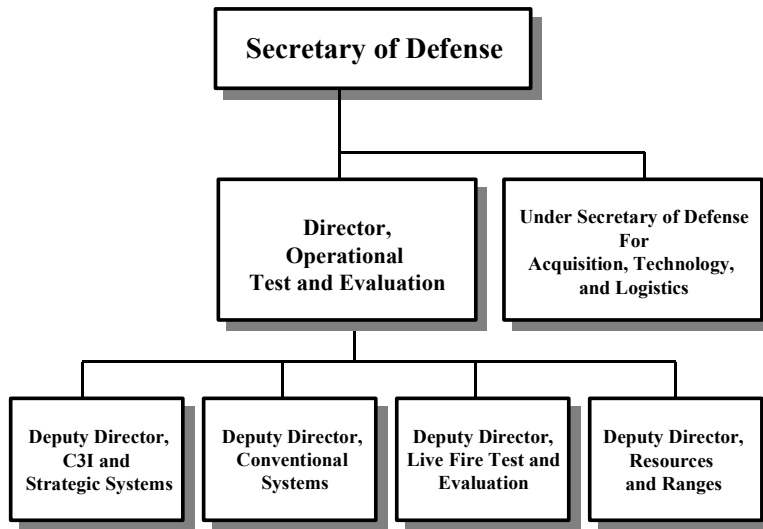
Secretary of Defense

Director, Operational Test and Evaluation

Under Secretary of Defense For Acquisition, Technology, and Logistics

Deputy Director, C3I and Strategic Systems

Deputy Director, Conventional Systems

Deputy Director, Live Fire Test and Evaluation

Deputy Director, Resources and Ranges